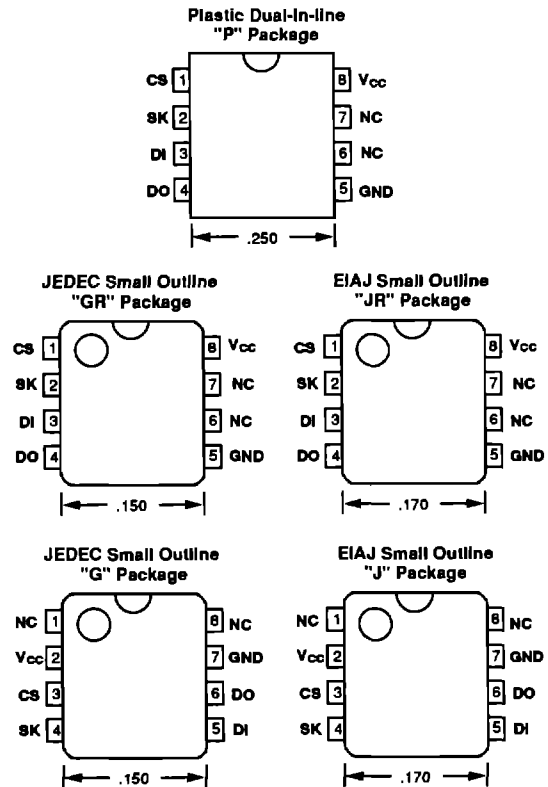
Plastic Dual-In-line
"P" Package

CS 1
SK 2
DI 3
DO 4

8 $V_{CC}$
7 NC
6 NC
5 GND

.250

JEDEC Small Outline
"GR" Package

CS 1
SK 2
DI 3
DO 4

8 $V_{CC}$
7 NC
6 NC
5 GND

.150

EIAJ Small Outline
"JR" Package

CS 1
SK 2
DI 3
DO 4

8 $V_{CC}$
7 NC
6 NC
5 GND

.170

JEDEC Small Outline
"G" Package

NC 1
$V_{CC}$ 2
CS 3
SK 4

8 NC
7 GND
6 DO
5 DI

.150

EIAJ Small Outline
"J" Package

NC 1
$V_{CC}$ 2
CS 3
SK 4

8 NC
7 GND
6 DO
5 DI

.170